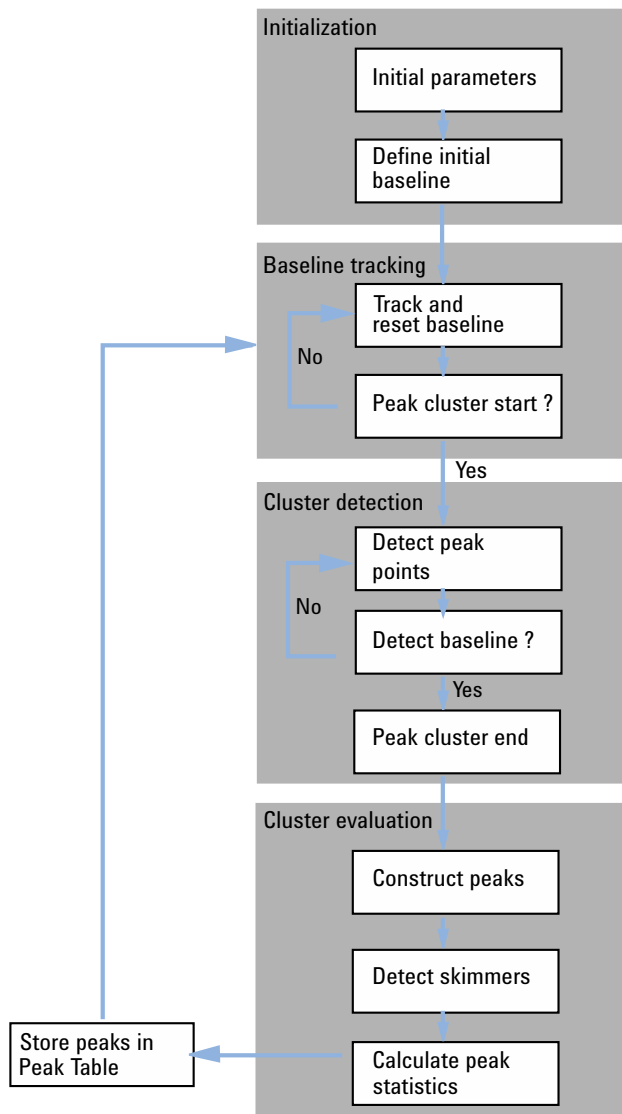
Initialization

Initial parameters

Define initial baseline

Baseline tracking

Track and reset baseline

No

Peak cluster start ?

Yes

Cluster detection

Detect peak points

No

Detect baseline ?

Yes

Peak cluster end

Cluster evaluation

Construct peaks

Detect skimmers

Calculate peak statistics

Store peaks in Peak Table